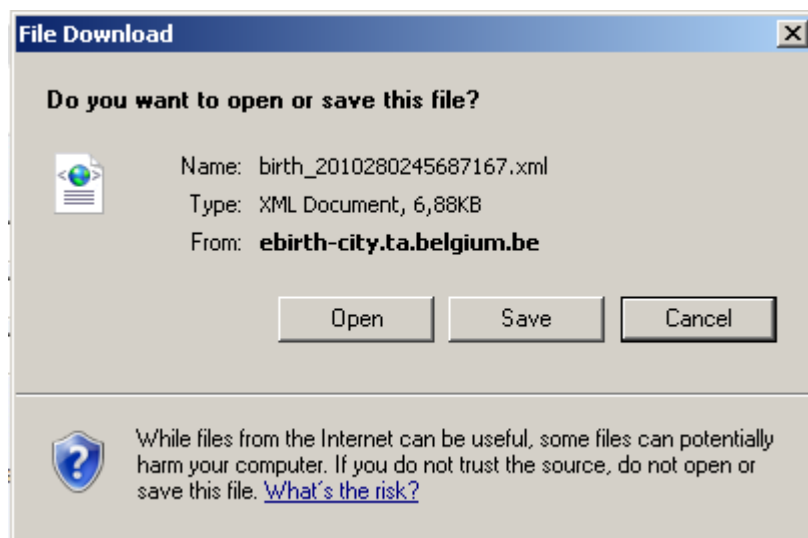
File Download

X

Do you want to open or save this file?

Name: birth_2010280245687167.xml

Type: XML Document, 6,88KB

From: ebirth-city.ta.belgium.be

Open

Save

Cancel

While files from the Internet can be useful, some files can potentially harm your computer. If you do not trust the source, do not open or save this file. What's the risk?